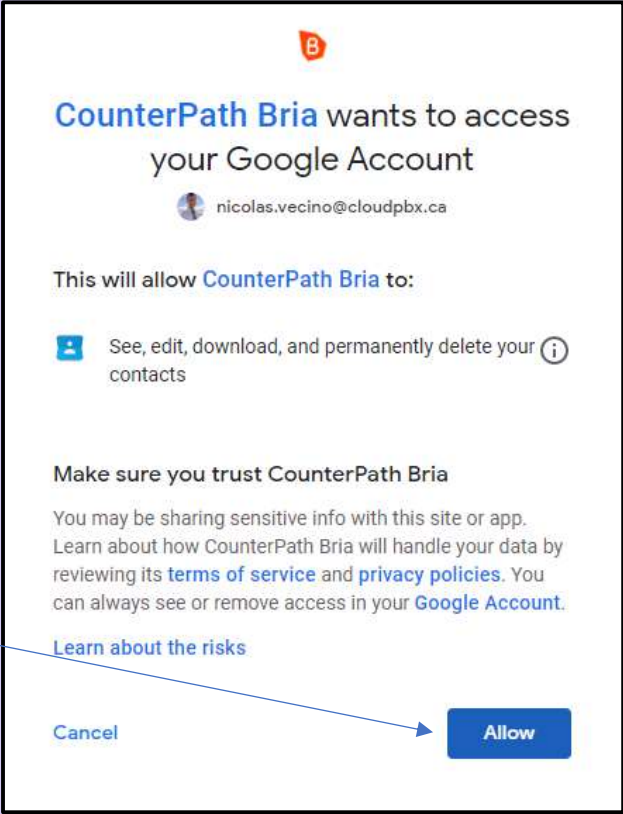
B

CounterPath Bria wants to access your Google Account

nicolas.vecino@cloudpbx.ca

This will allow CounterPath Bria to:

See, edit, download, and permanently delete your contacts

Make sure you trust CounterPath Bria

You may be sharing sensitive info with this site or app. Learn about how CounterPath Bria will handle your data by reviewing its terms of service and privacy policies. You can always see or remove access in your Google Account.

Learn about the risks

Cancel

Allow